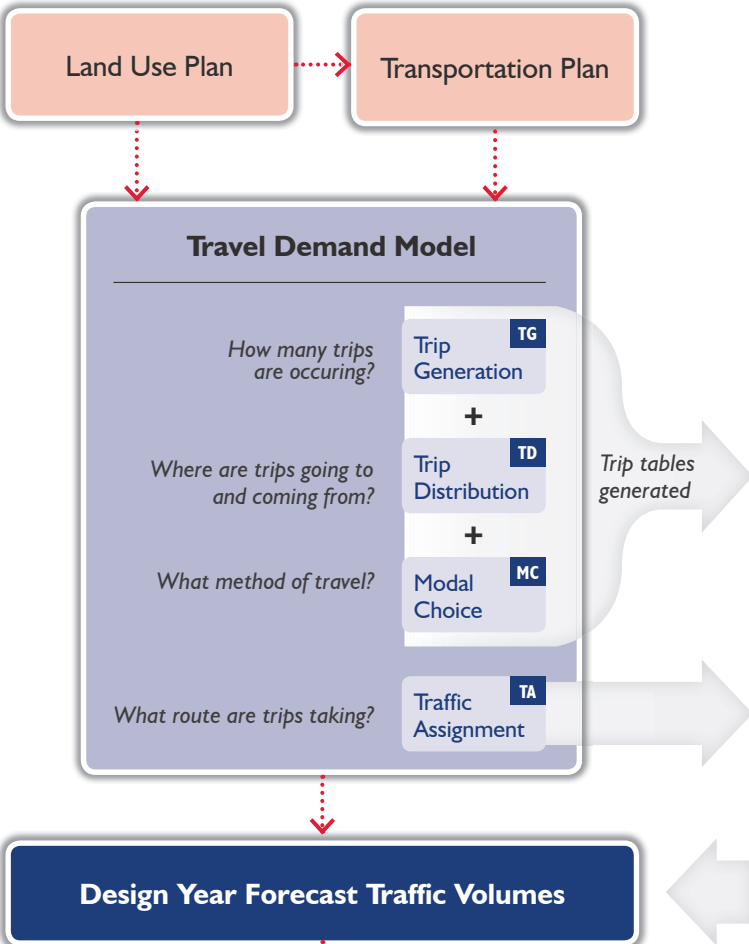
Land Use Plan

Transportation Plan

Travel Demand Model

How many trips are occuring?

Trip Generation TG

+

Where are trips going to and coming from?

Trip Distribution TD

+

What method of travel?

Modal Choice MC

Trip tables generated

What route are trips taking?

Traffic Assignment TA

Design Year Forecast Traffic Volumes